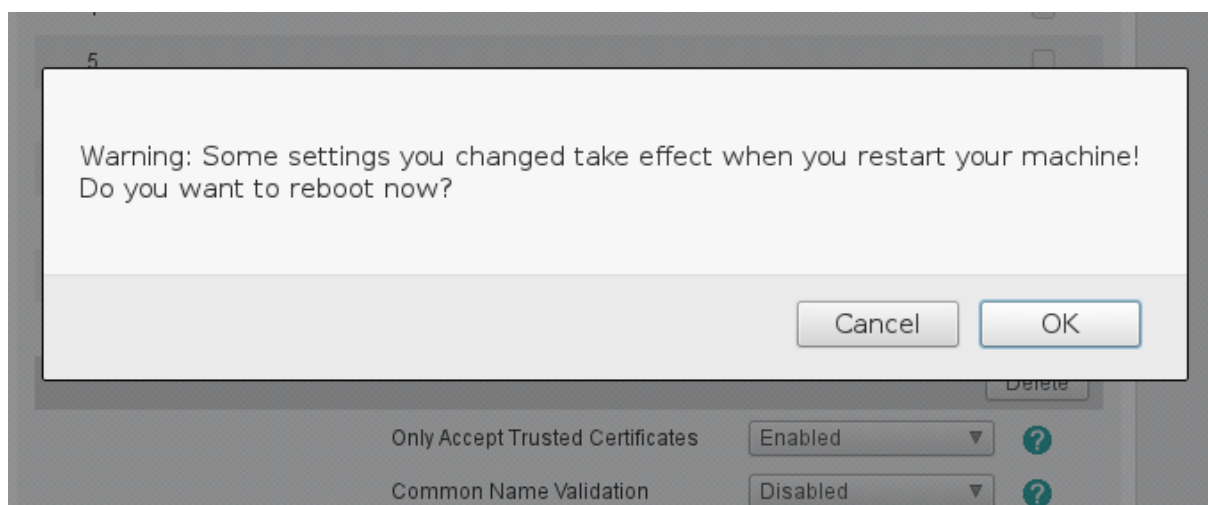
5

Warning: Some settings you changed take effect when you restart your machine! Do you want to reboot now?

Cancel OK

Delete

Only Accept Trusted Certificates Enabled ▼ ?

Common Name Validation Disabled ▼ ?